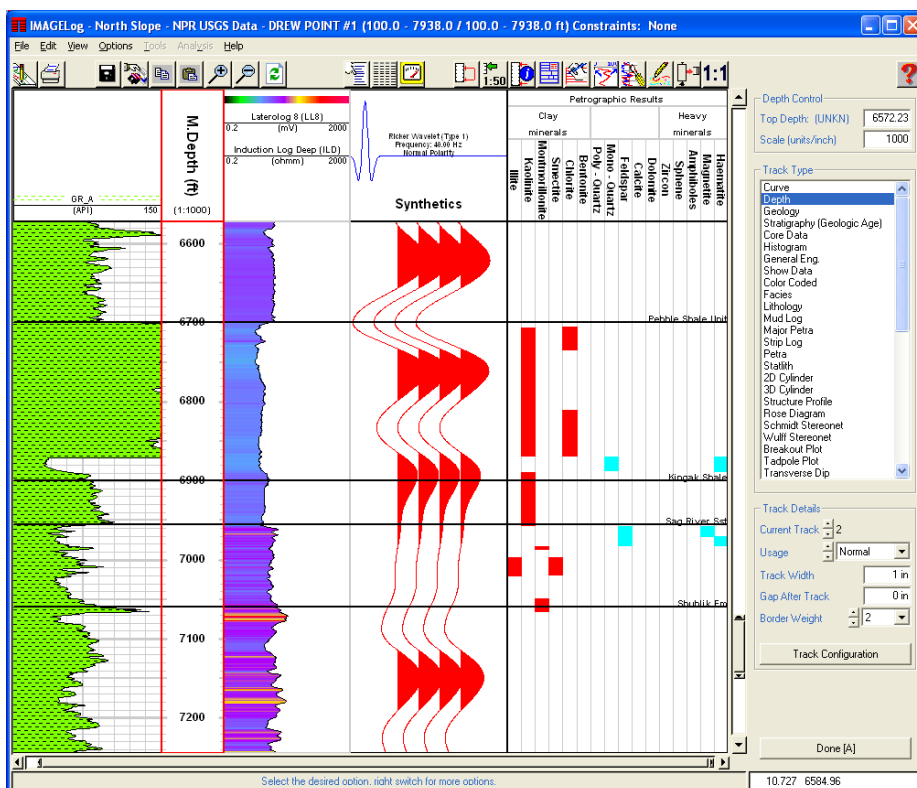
IMAGELog - North Slope - NPR USGS Data - DREW POINT #1 (100.0 - 7938.0 / 100.0 - 7938.0 ft) Constraints: None

File Edit View Options Tools Analysis Help

1:50 1:1

GR_A
(API)
150

M.Depth (ft)
(1:1000)

Laterolog 8 (LL8)
0.2 (mV) 2000
Induction Log Deep (ILD)
0.2 (ohmm) 2000

Ricker Wavelet (Type 1)
Frequency: 40.00 Hz
Normal Polarity

Synthetics

Petrographic Results
Clay minerals
Heavy minerals
Illite
Kaolinite
Montmorillonite
Smectite
Chlorite
Bentonite
Poly - Quartz
Mono - Quartz
Feldspar
Calcite
Dolomite
Zircon
Sphene
Amphiboles
Magnetite
Haematite

6600
6700
6800
6900
7000
7100
7200

Pebble Shale Unit
Kingak Shale
Sag River Sst
Shublik Fm

Depth Control
Top Depth: (UNKN) 6572.23
Scale (units/inch) 1000

Track Type
Curve
Depth
Geology
Stratigraphy (Geologic Age)
Core Data
Histogram
General Eng.
Show Data
Color Coded
Facies
Lithology
Mud Log
Major Petra
Strip Log
Petra
Statlith
2D Cylinder
3D Cylinder
Structure Profile
Rose Diagram
Schmidt Stereonet
Wulff Stereonet
Breakout Plot
Tadpole Plot
Transverse Dip

Track Details
Current Track 2
Usage Normal
Track Width 1 in
Gap After Track 0 in
Border Weight 2

Track Configuration

Done [A]

Select the desired option, right switch for more options.

10.727 6584.96